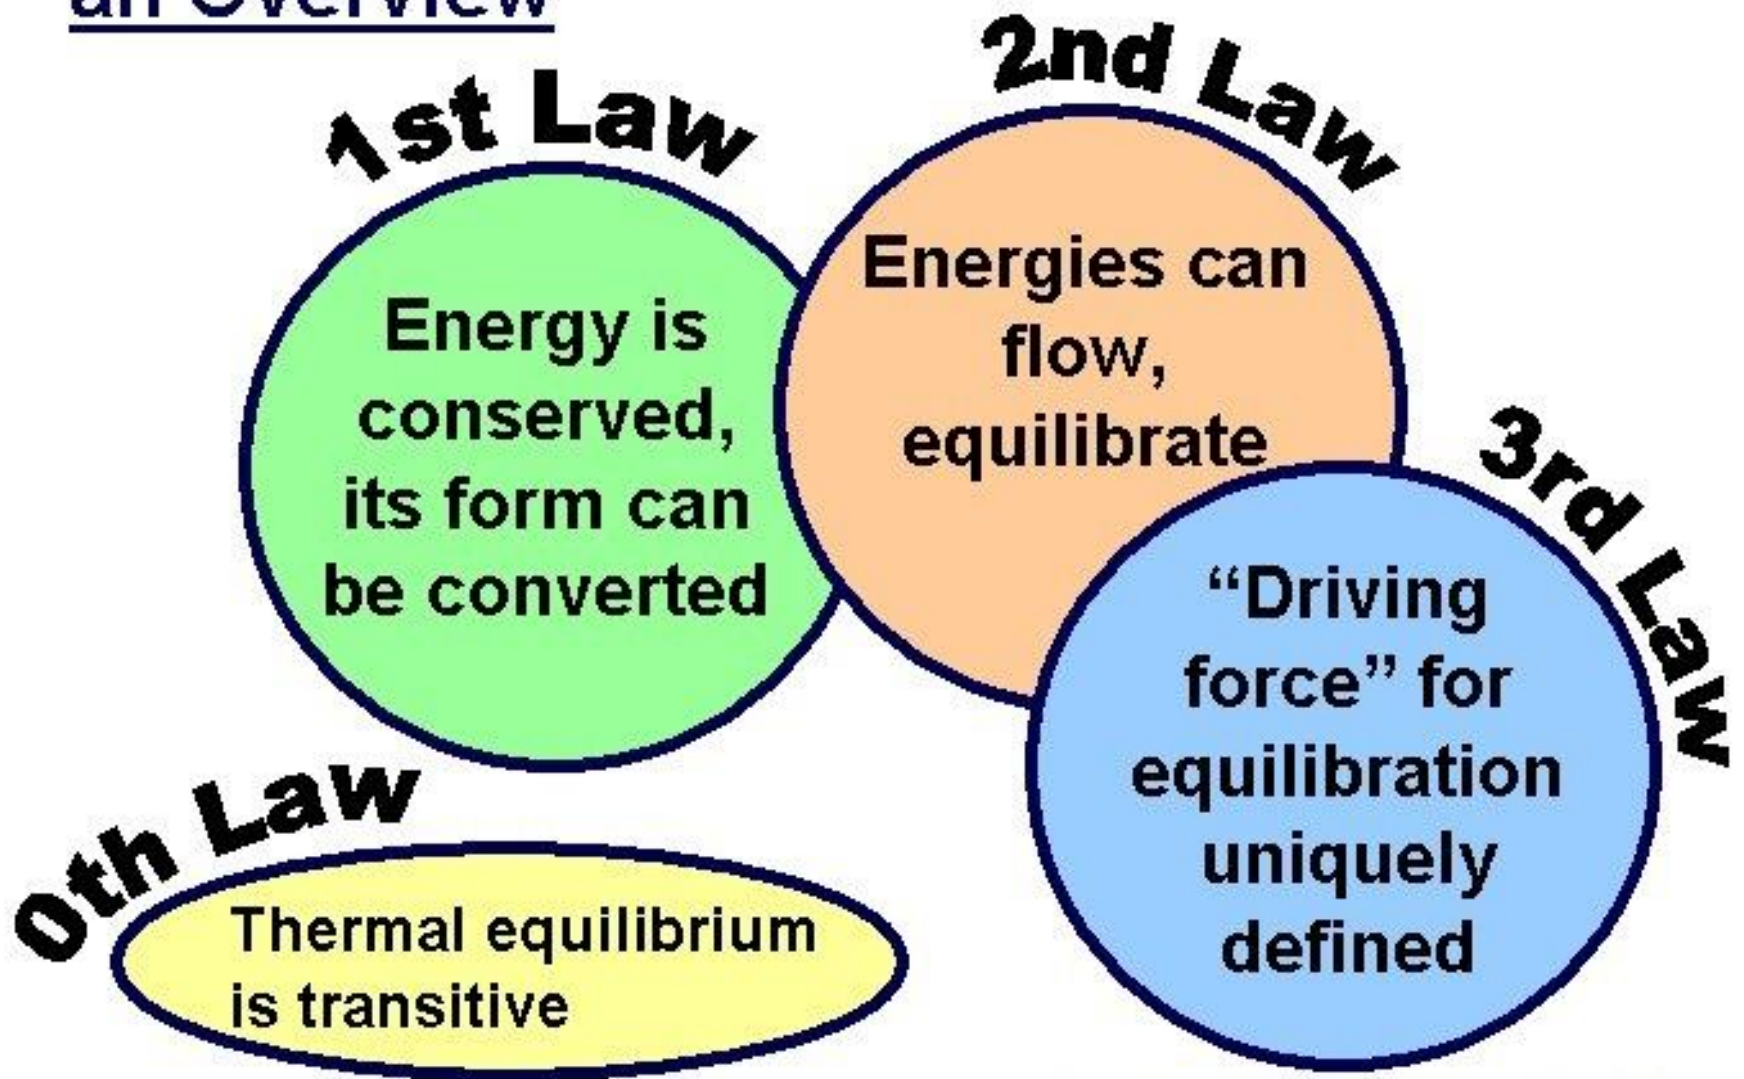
an Overview

1st Law

Energy is conserved, its form can be converted

2nd Law

Energies can flow, equilibrate

3rd Law

"Driving force" for equilibration uniquely defined

0th Law

Thermal equilibrium is transitive